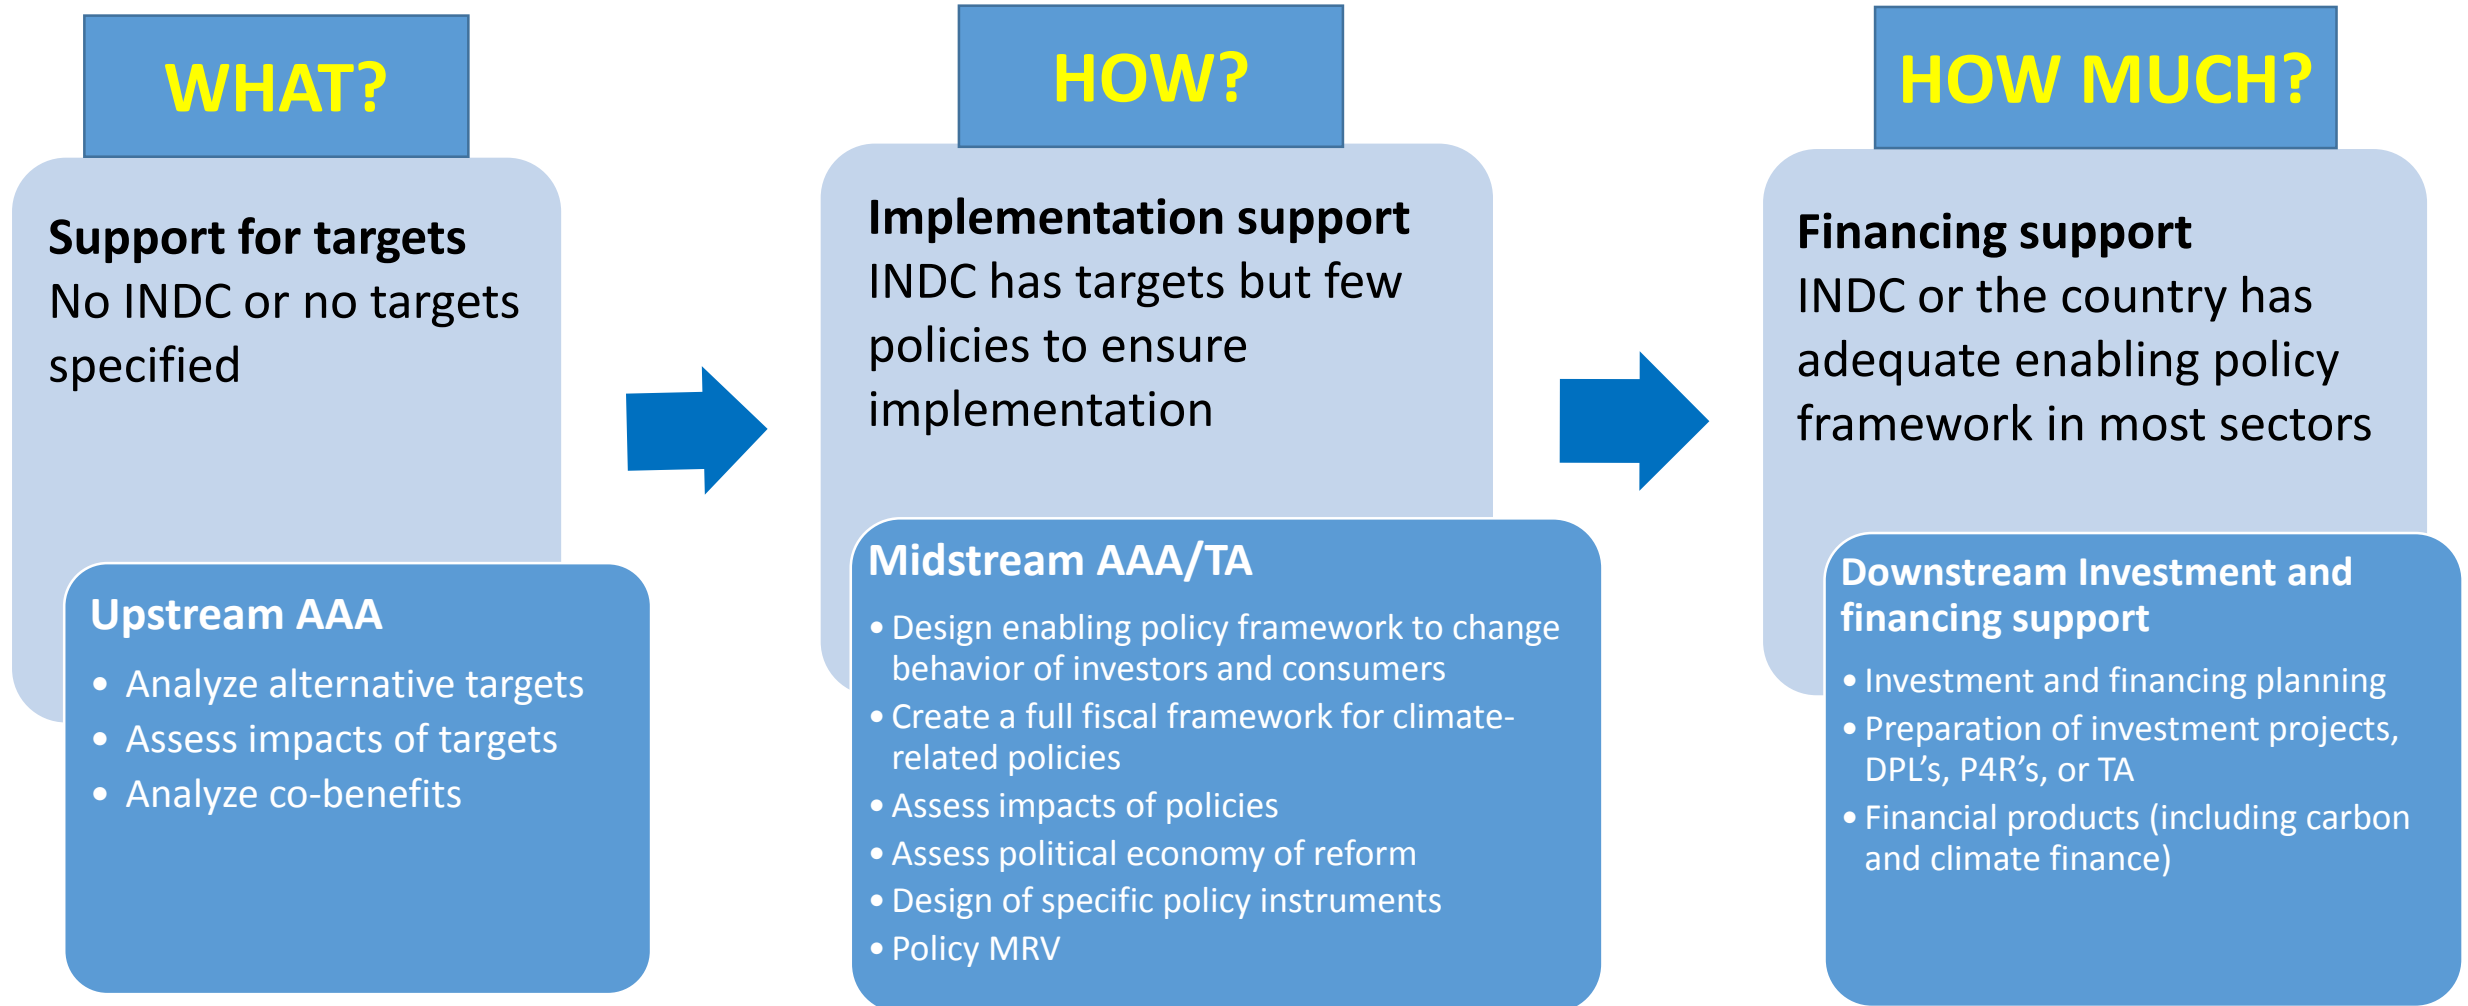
WHAT?

Support for targets
No INDC or no targets specified

Upstream AAA
• Analyze alternative targets
• Assess impacts of targets
• Analyze co-benefits

HOW?

Implementation support
INDC has targets but few policies to ensure implementation

Midstream AAA/TA
• Design enabling policy framework to change behavior of investors and consumers
• Create a full fiscal framework for climate-related policies
• Assess impacts of policies
• Assess political economy of reform
• Design of specific policy instruments
• Policy MRV

HOW MUCH?

Financing support
INDC or the country has adequate enabling policy framework in most sectors

Downstream Investment and financing support
• Investment and financing planning
• Preparation of investment projects, DPL's, P4R's, or TA
• Financial products (including carbon and climate finance)